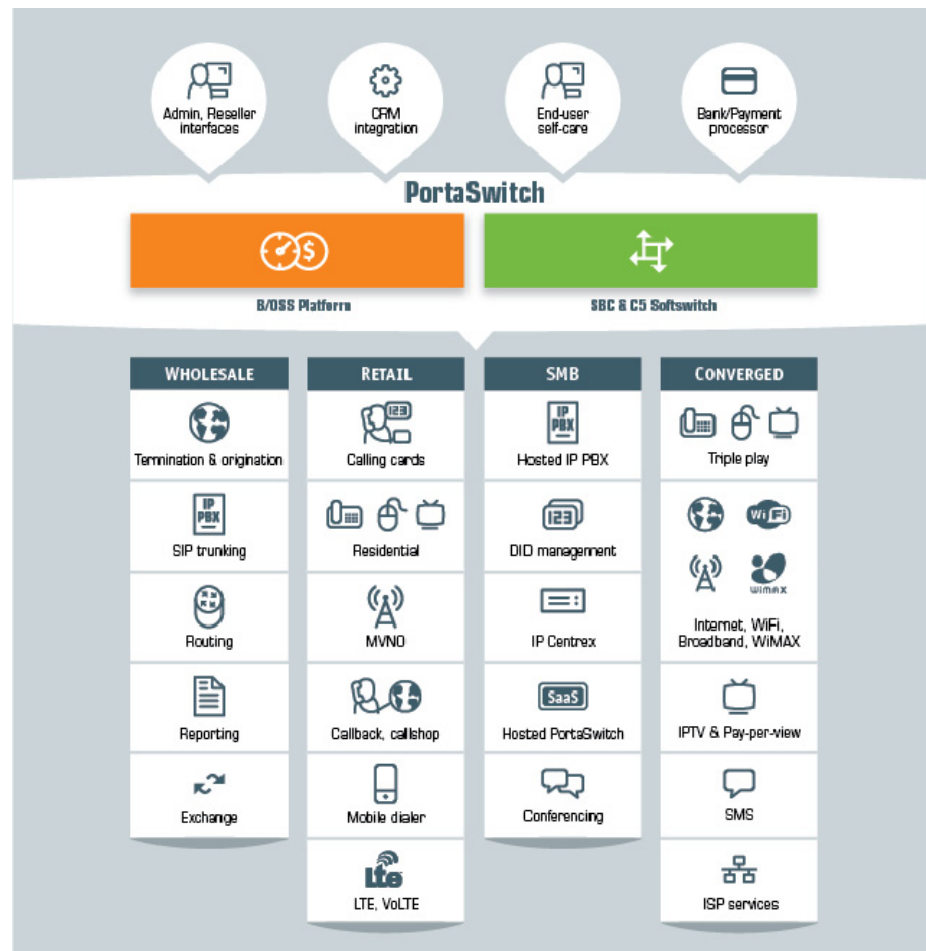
Admin, Reseller interfaces

CRM integration

End-user self-care

Bank/Payment processor

PortaSwitch

B/OSS Platform

SBC & C5 Softswitch

| WHOLESALE | RETAIL | SMB | CONVERGED |
|---|---|---|---|
| Termination & origination | 123 Calling cards | IP PBX Hosted IP PBX | Triple play |
| IP PBX SIP trunking | Residential | 123 DID management | WiFi WiMAX Internet, WiFi, Broadband, WiMAX |
| Routing | MVNO | IP Centrex | IPTV & Pay-per-view |
| Reporting | Callback, callshop | SaaS Hosted PortaSwitch | SMS |
| Exchange | Mobile dialer | Conferencing | ISP services |
| | LTE LTE, VoLTE | | |